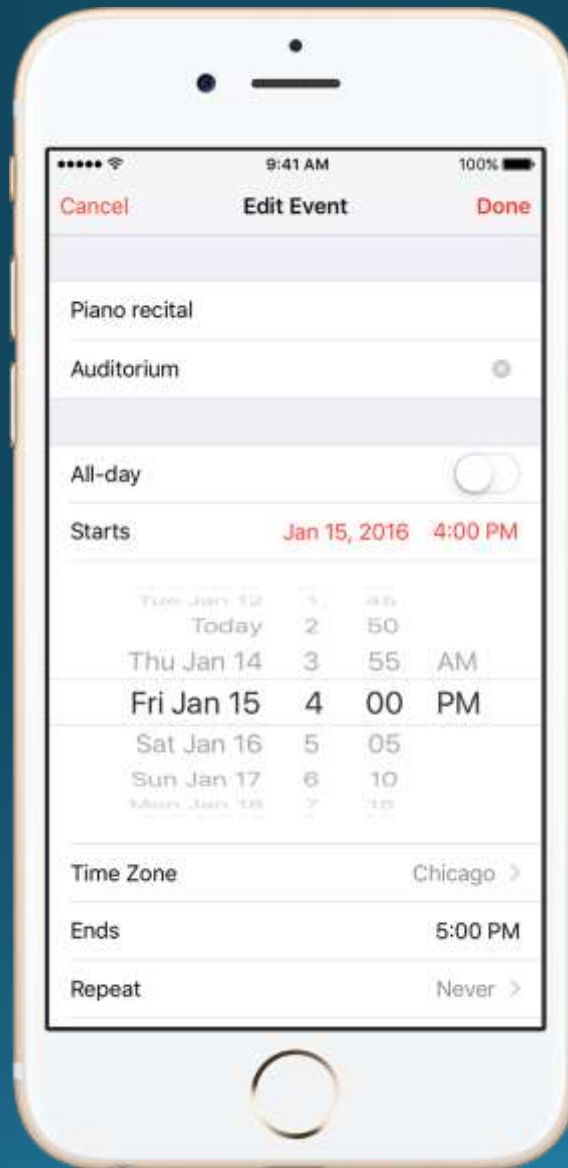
9:41 AM
100%

Cancel
Edit Event
Done

Piano recital

Auditorium

All-day

Starts
Jan 15, 2016
4:00 PM

Tue Jan 12 1 45
Today 2 50
Thu Jan 14 3 55 AM
Fri Jan 15 4 00 PM
Sat Jan 16 5 05
Sun Jan 17 6 10
Mon Jan 18 7 15

Time Zone
Chicago

Ends
5:00 PM

Repeat
Never